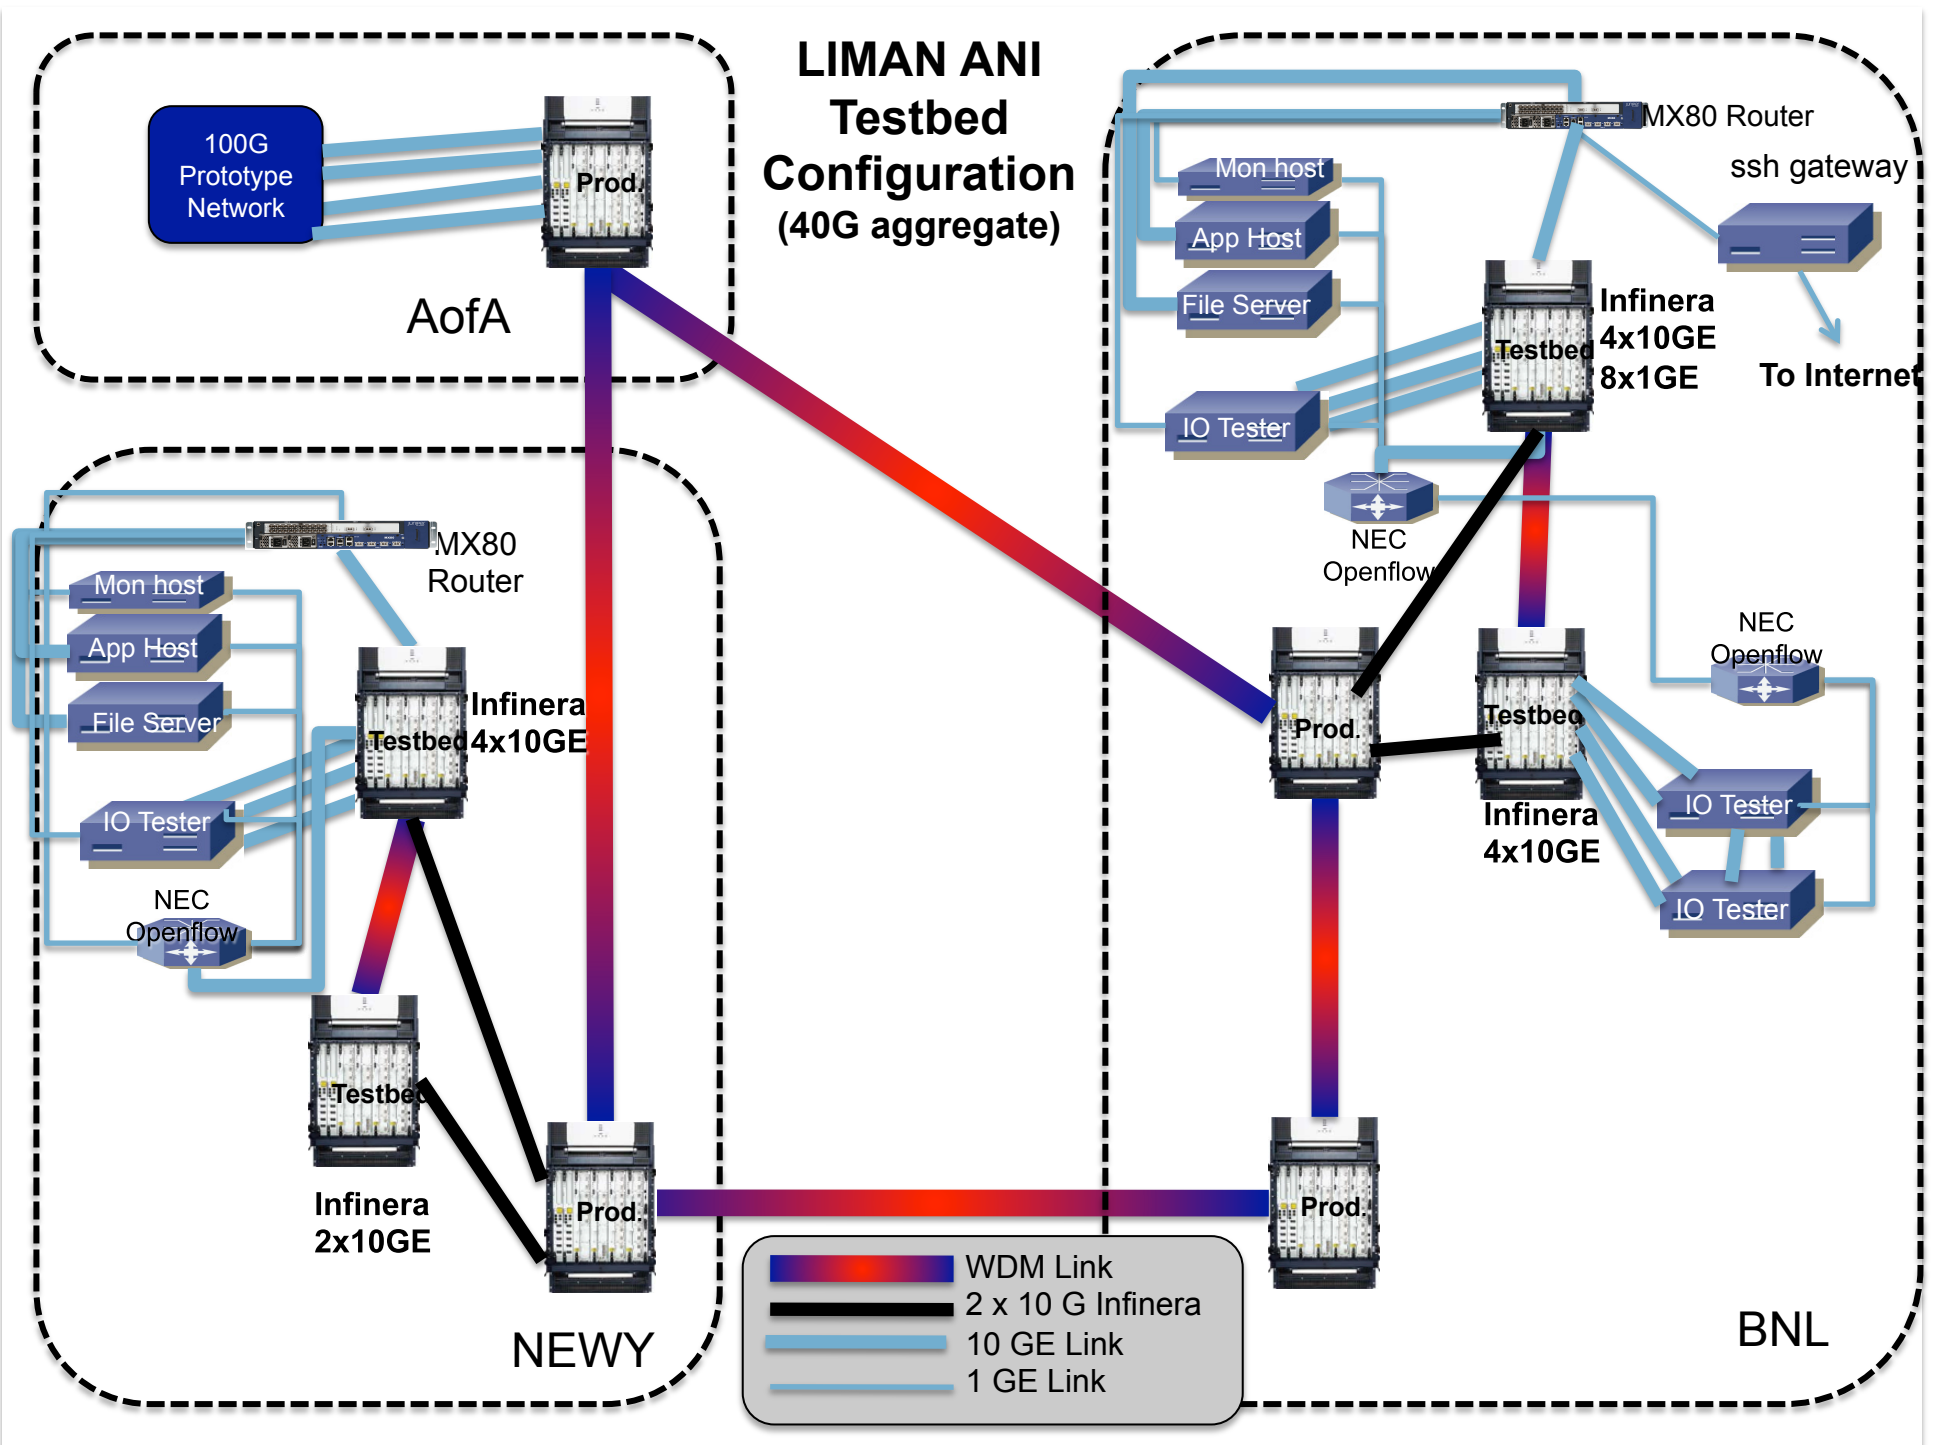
LIMAN ANI Testbed Configuration (40G aggregate)

100G Prototype Network

Prod.

AofA

MX80 Router

ssh gateway

Mon host

App Host

File Server

Infinera 4x10GE 8x1GE

Testbed

To Internet

IO Tester

NEC Openflow

MX80 Router

Mon host

App Host

File Server

Infinera 4x10GE

Testbed

IO Tester

NEC Openflow

NEC Openflow

Prod.

Testbed

Infinera 4x10GE

IO Tester

IO Tester

Testbed

Infinera 2x10GE

Prod.

Prod.

NEWY

WDM Link

2 x 10 G Infinera

10 GE Link

1 GE Link

BNL